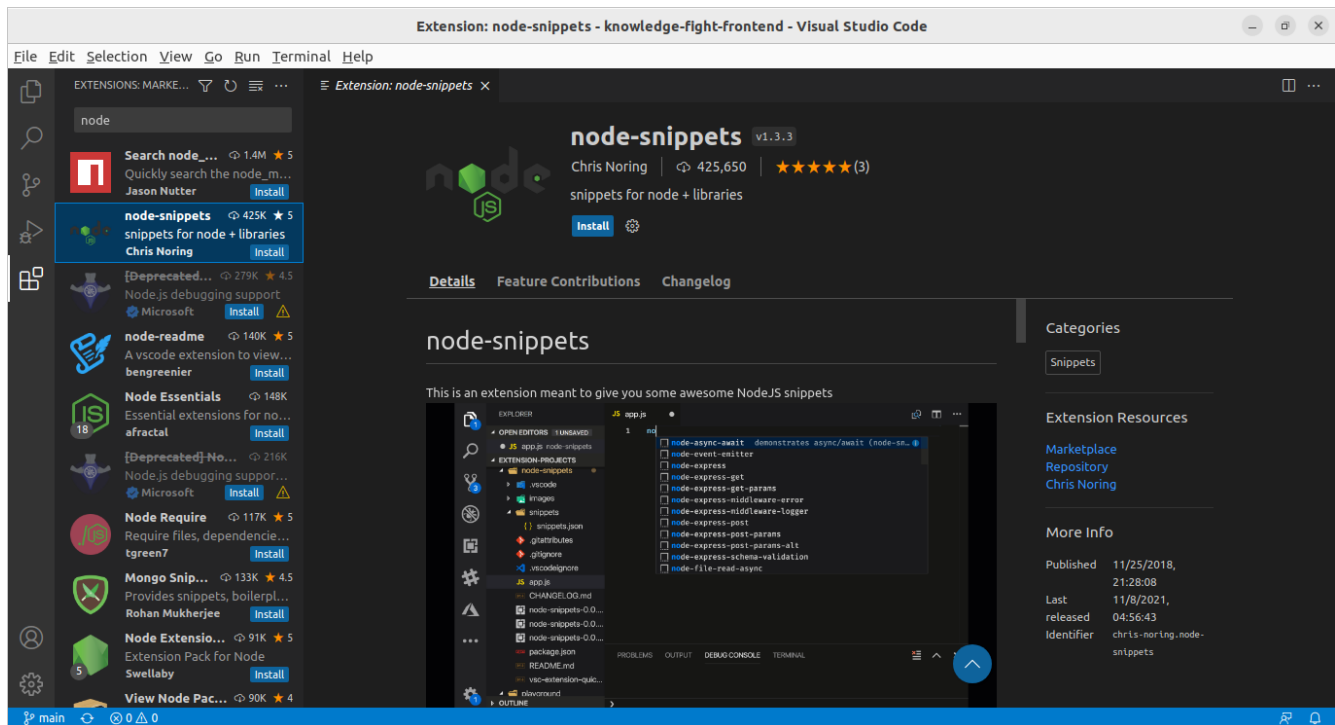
Extension: node-snippets - knowledge-fight-frontend - Visual Studio Code

File Edit Selection View Go Run Terminal Help

EXTENSIONS: MARKE...

node

Search node_... 1.4M ★ 5
Quickly search the node_m...
Jason Nutter Install

node-snippets 425K ★ 5
snippets for node + libraries
Chris Noring Install

[Deprecated... 279K ★ 4.5
Node.js debugging support
Microsoft Install

node-readme 140K ★ 5
A vscode extension to view...
bengreenier Install

Node Essentials 148K
Essential extensions for no...
afractal Install
18

[Deprecated] No... 216K
Node.js debugging suppor...
Microsoft Install

Node Require 117K ★ 5
Require files, dependencie...
tgreen7 Install

Mongo Snip... 133K ★ 4.5
Provides snippets, boilerpl...
Rohan Mukherjee Install

Node Extensio... 91K ★ 5
Extension Pack for Node
Swellaby Install
5

View Node Pac... 90K ★ 4

Extension: node-snippets ×

node-snippets v1.3.3
Chris Noring | 425,650 | ★★★★★(3)
snippets for node + libraries
Install

Details Feature Contributions Changelog

node-snippets

This is an extension meant to give you some awesome NodeJS snippets

EXPLORER
OPEN EDITORS 1 UNSAVED
JS app.js node-snippets
EXTENSION-PROJECTS
node-snippets
.vscode
images
snippets
snippets.json
.gitattributes
.gitignore
.vscodeignore
JS app.js
CHANGELOG.md
node-snippets-0.0...
node-snippets-0.0...
node-snippets-0.0...
package.json
README.md
vsc-extension-quic...
playground
OUTLINE

JS app.js
1 no
node-async-await demonstrates async/await (node-sn...
node-event-emitter
node-express
node-express-get
node-express-get-params
node-express-middleware-error
node-express-middleware-logger
node-express-post
node-express-post-params
node-express-post-params-alt
node-express-schema-validation
node-file-read-async

PROBLEMS OUTPUT DEBUG CONSOLE TERMINAL

Categories
Snippets

Extension Resources
Marketplace
Repository
Chris Noring

More Info
Published 11/25/2018, 21:28:08
Last released 11/8/2021, 04:56:43
Identifier chris-noring.node-snippets

main 0 0